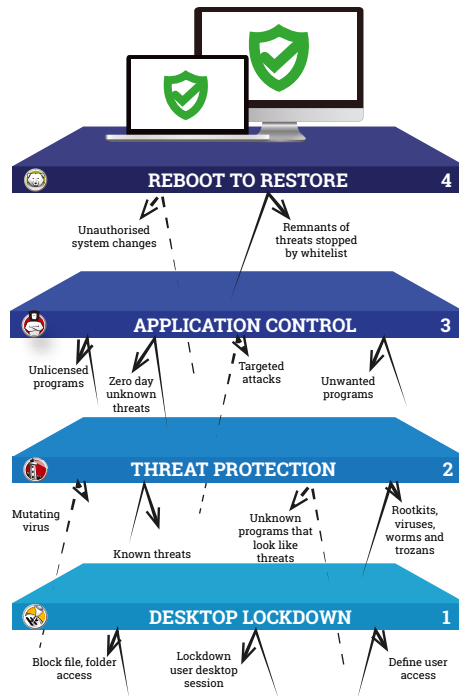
REBOOT TO RESTORE 4

Unauthorised system changes

Remnants of threats stopped by whitelist

APPLICATION CONTROL 3

Unlicensed programs

Zero day unknown threats

Targeted attacks

Unwanted programs

THREAT PROTECTION 2

Mutating virus

Known threats

Unknown programs that look like threats

Rootkits, viruses, worms and trozans

DESKTOP LOCKDOWN 1

Block file, folder access

Lockdown user desktop session

Define user access